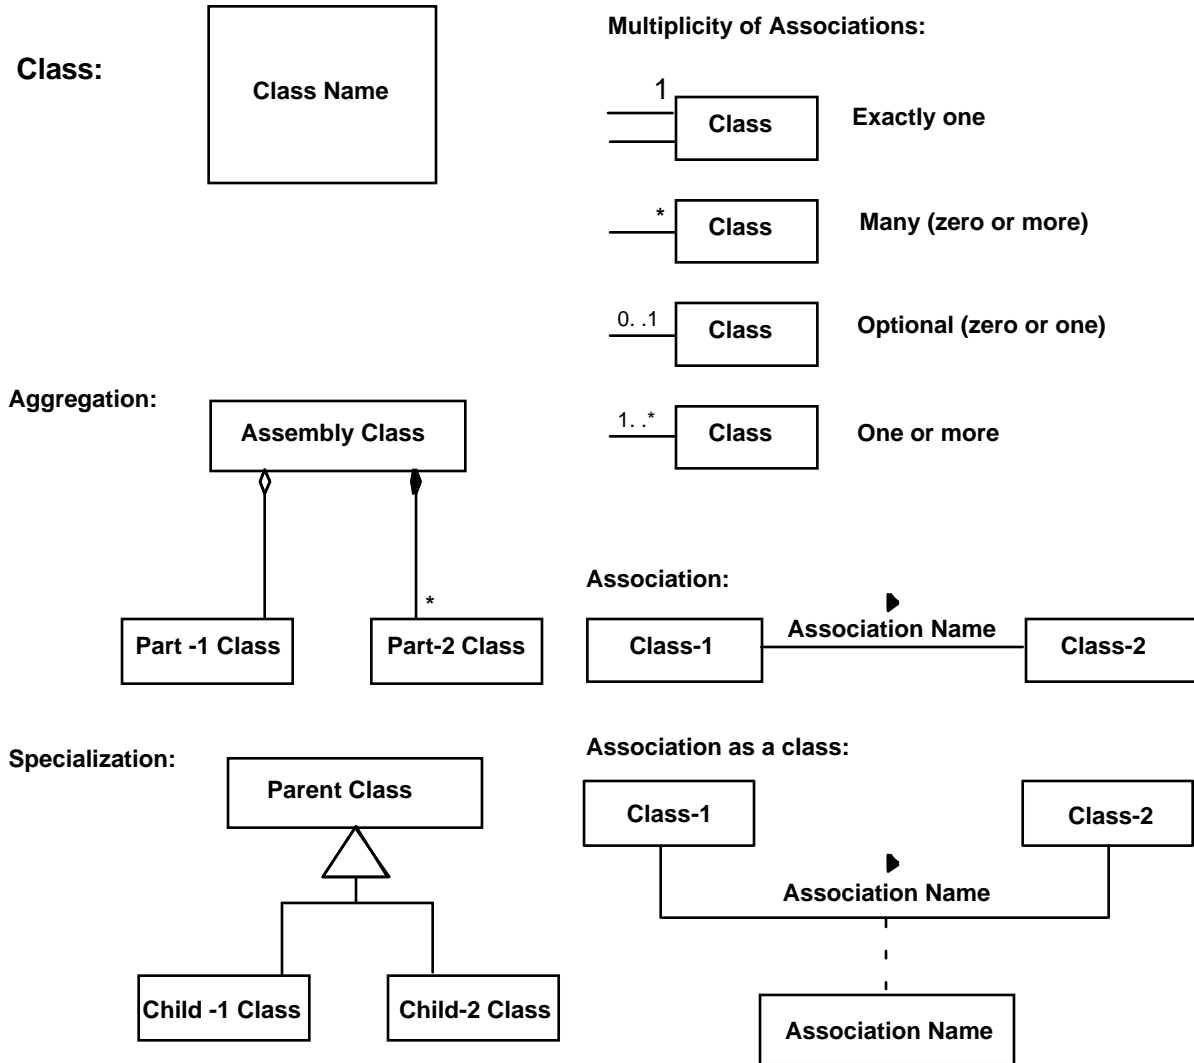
Class:

Class Name

Multiplicity of Associations:

1

Class

Exactly one

*

Class

Many (zero or more)

0. .1

Class

Optional (zero or one)

1. .*

Class

One or more

Aggregation:

Assembly Class

*

Part -1 Class

Part-2 Class

Association:

Association Name

Class-1

Class-2

Specialization:

Parent Class

Child -1 Class

Child-2 Class

Association as a class:

Class-1

Class-2

Association Name

Association Name